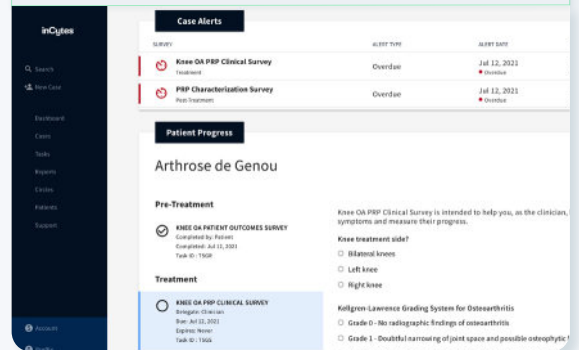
inCytes

Search

New Case

Dashboard

Cases

Tasks

Reports

Circles

Patients

Support

Account

Case Alerts

SURVEY | ALERT TYPE | ALERT DATE

Knee OA PRP Clinical Survey
Treatment
Overdue
Jul 12, 2021
Overdue

PRP Characterization Survey
Post-Treatment
Overdue
Jul 12, 2021
Overdue

Patient Progress

Arthrose de Genou

Pre-Treatment

KNEE OA PATIENT OUTCOMES SURVEY
Completed by: Patient
Completed: Jul 12, 2021
Task ID : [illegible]

Treatment

KNEE OA PRP CLINICAL SURVEY
Delegate: Clinician
Due: Jul 12, 2021
Expires: Never
Task ID : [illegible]

Knee OA PRP Clinical Survey is intended to help you, as the clinician, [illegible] symptoms and measure their progress.

Knee treatment side?

Bilateral knees

Left knee

Right knee

Kellgren-Lawrence Grading System for Osteoarthritis

Grade 0 - No radiographic findings of osteoarthritis

Grade 1 - Doubtful narrowing of joint space and possible osteophytic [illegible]